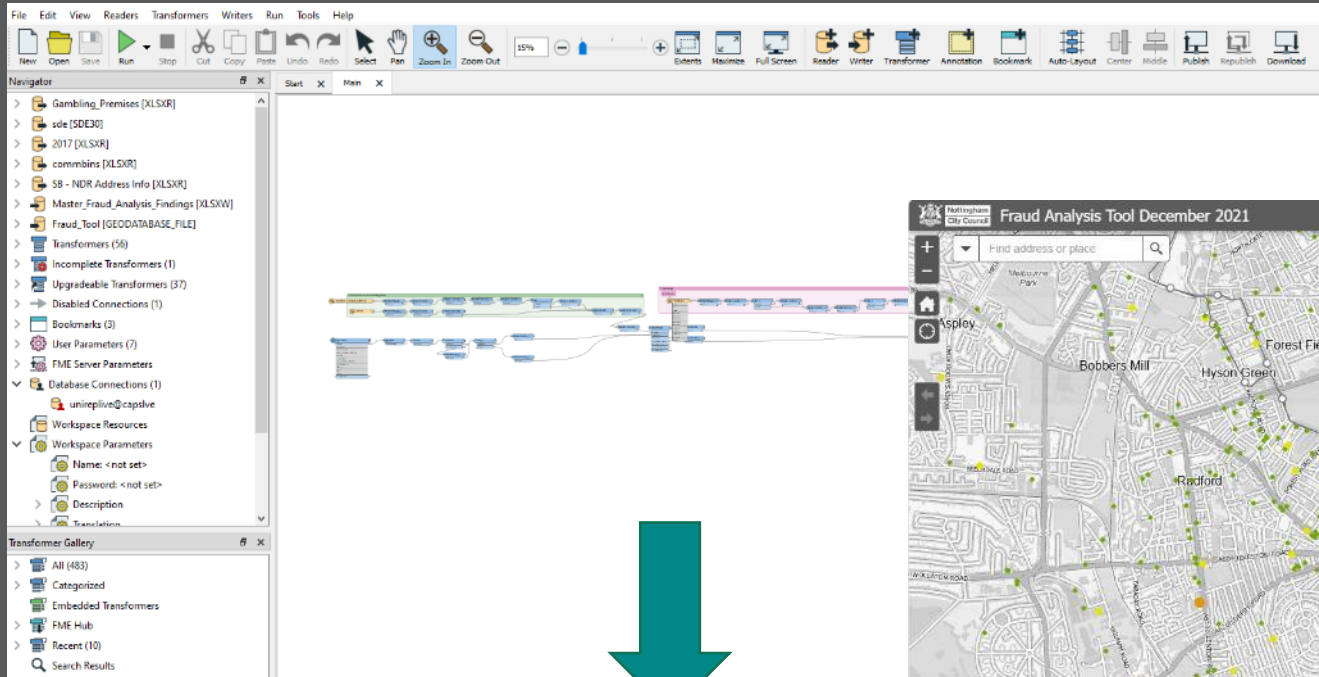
File Edit View Readers Transformers Writers Run Tools Help

New Open Save Run Stop Cut Copy Paste Undo Redo Select Pan Zoom In Zoom Out 15% Extents Maximize Full Screen Reader Writer Transformer Annotation Bookmark Auto-Layout Center Middle Publish Republish Download

Navigator

Gambling_Premises [XLSXR]
sde [SDE30]
2017 [XLSXR]
commbins [XLSXR]
SB - NDR Address Info [XLSXR]
Master_Fraud_Analysis_Findings [XLSXW]
Fraud_Tool [GEODATABASE_FILE]
Transformers (56)
Incomplete Transformers (1)
Upgradeable Transformers (37)
Disabled Connections (1)
Bookmarks (3)
User Parameters (7)
FME Server Parameters
Database Connections (1)
unireplive@capslve
Workspace Resources
Workspace Parameters
Name: <not set>
Password: <not set>
Description
Translation

Transformer Gallery

All (483)
Categorized
Embedded Transformers
FME Hub
Recent (10)
Search Results

Start Main

Nottingham City Council Fraud Analysis Tool December 2021

Find address or place

Melbourne Park
Aspley
Bobbers Mill
Hyson Green
Forest Fie
Radford